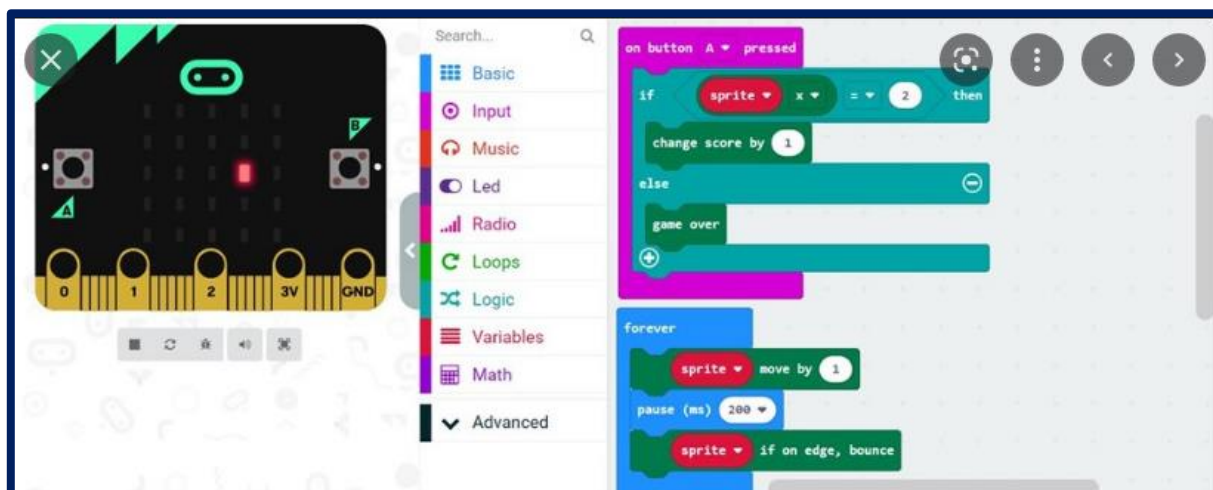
A

B

0 1 2 3V GND

Search...

Basic

Input

Music

Led

Radio

Loops

Logic

Variables

Math

Advanced

on button A pressed

if sprite x = 2 then

change score by 1

else

game over

forever

sprite move by 1

pause (ms) 200

sprite if on edge, bounce